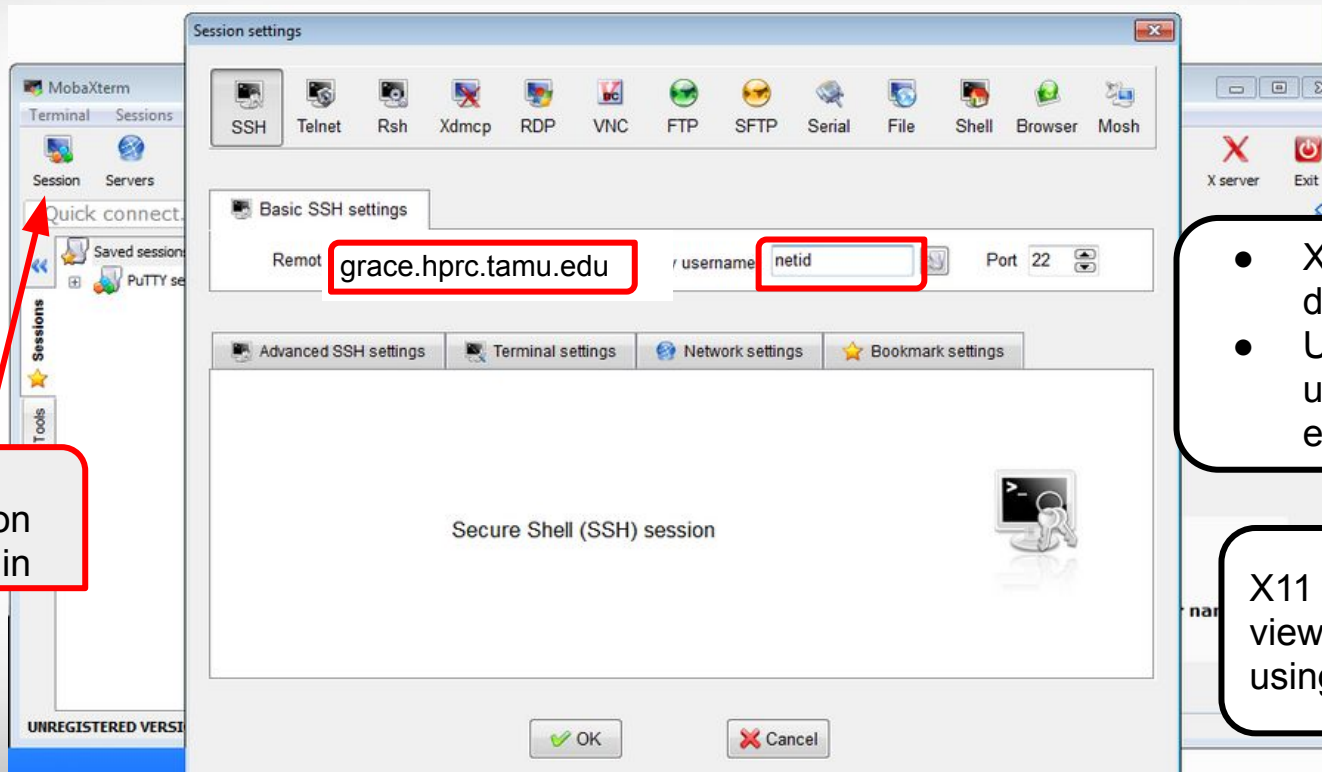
Session settings

SSH Telnet Rsh Xdmcp RDP VNC FTP SFTP Serial File Shell Browser Mosh

MobaXterm
Terminal Sessions
Session Servers
Quick connect.
Saved sessions
PuTTY se
Sessions
Tools

Basic SSH settings

Remot grace.hprc.tamu.edu y username netid Port 22

Advanced SSH settings Terminal settings Network settings Bookmark settings

Secure Shell (SSH) session

OK Cancel

X server Exit

• X
d
• U
u
e

X11
view
usin

on
in

nar

UNREGISTERED VERSI